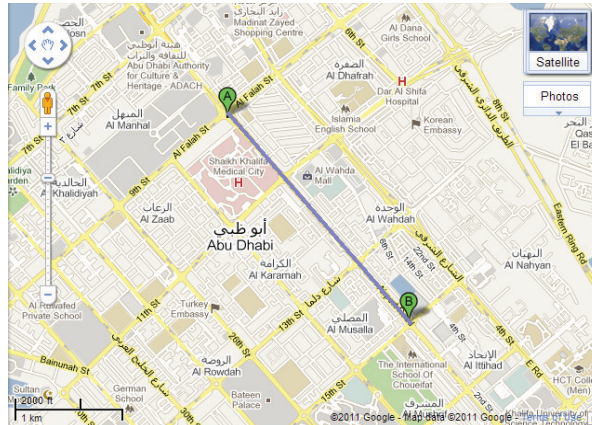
Madinat Zayed Shopping Centre
Al Dana Girls School
Satellite
Photos
Abu Dhabi Authority for Culture & Heritage - ADACH
Family Park
7th St
Al Manhal
Al Falah St
Al Dhafrah
Dar Al Shifa Hospital
Islamia English School
Korean Embassy
Shaikh Khalifa Medical City
H
H
Al Wahda Mall
Al Wahdah
Al Khalidiyah
9th St
Al Zaab
أبو ظبي
Abu Dhabi
Al Karamah
Al Nahyan
Eastern Ring Rd
Turkey Embassy
11th St
13th St
Al Musalla
Al Rowafed Private School
The International School Of Choueifat
Al Ittihad
Bainunah St
Al Rowdah
German School
Baniyas St
HCT College (Men)
Sultan
2000 ft
1 km
26th St
30th St
4th St
6th St
14th St
22nd St
A
B
©2011 Google - Map data ©2011 Google